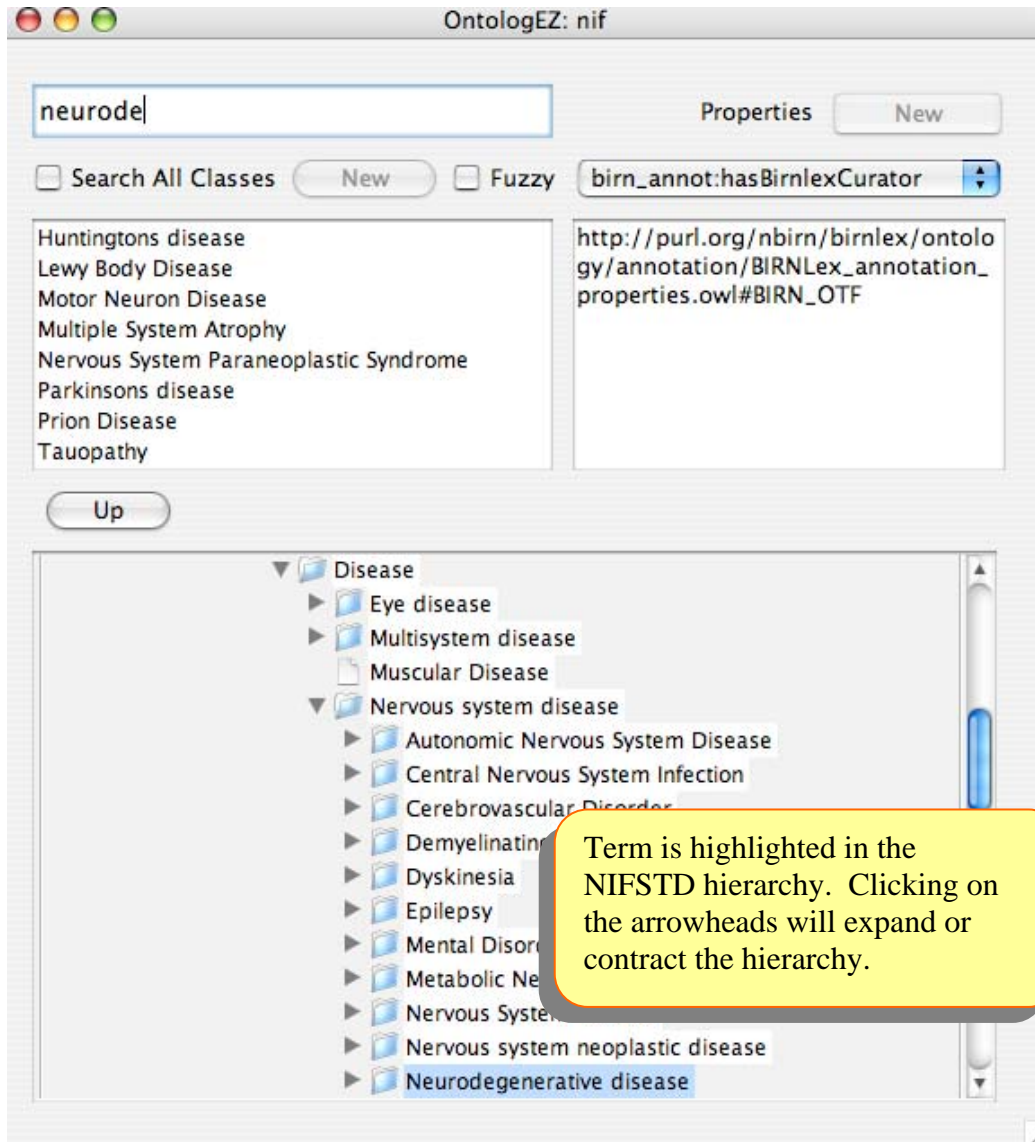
OntologEZ: nif

neurode

Properties New

Search All Classes New Fuzzy birn_annot:hasBirnlexCurator

Huntingtons disease
Lewy Body Disease
Motor Neuron Disease
Multiple System Atrophy
Nervous System Paraneoplastic Syndrome
Parkinsons disease
Prion Disease
Tauopathy

http://purl.org/nbirn/birnlex/ontology/annotation/BIRNLex_annotation_properties.owl#BIRN_OTF

Up

Disease
Eye disease
Multisystem disease
Muscular Disease
Nervous system disease
Autonomic Nervous System Disease
Central Nervous System Infection
Cerebrovascular Disorder
Demyelinatin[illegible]
Dyskinesia
Epilepsy
Mental Disor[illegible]
Metabolic Ne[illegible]
Nervous Syste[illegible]
Nervous system neoplastic disease
Neurodegenerative disease

Term is highlighted in the NIFSTD hierarchy. Clicking on the arrowheads will expand or contract the hierarchy.